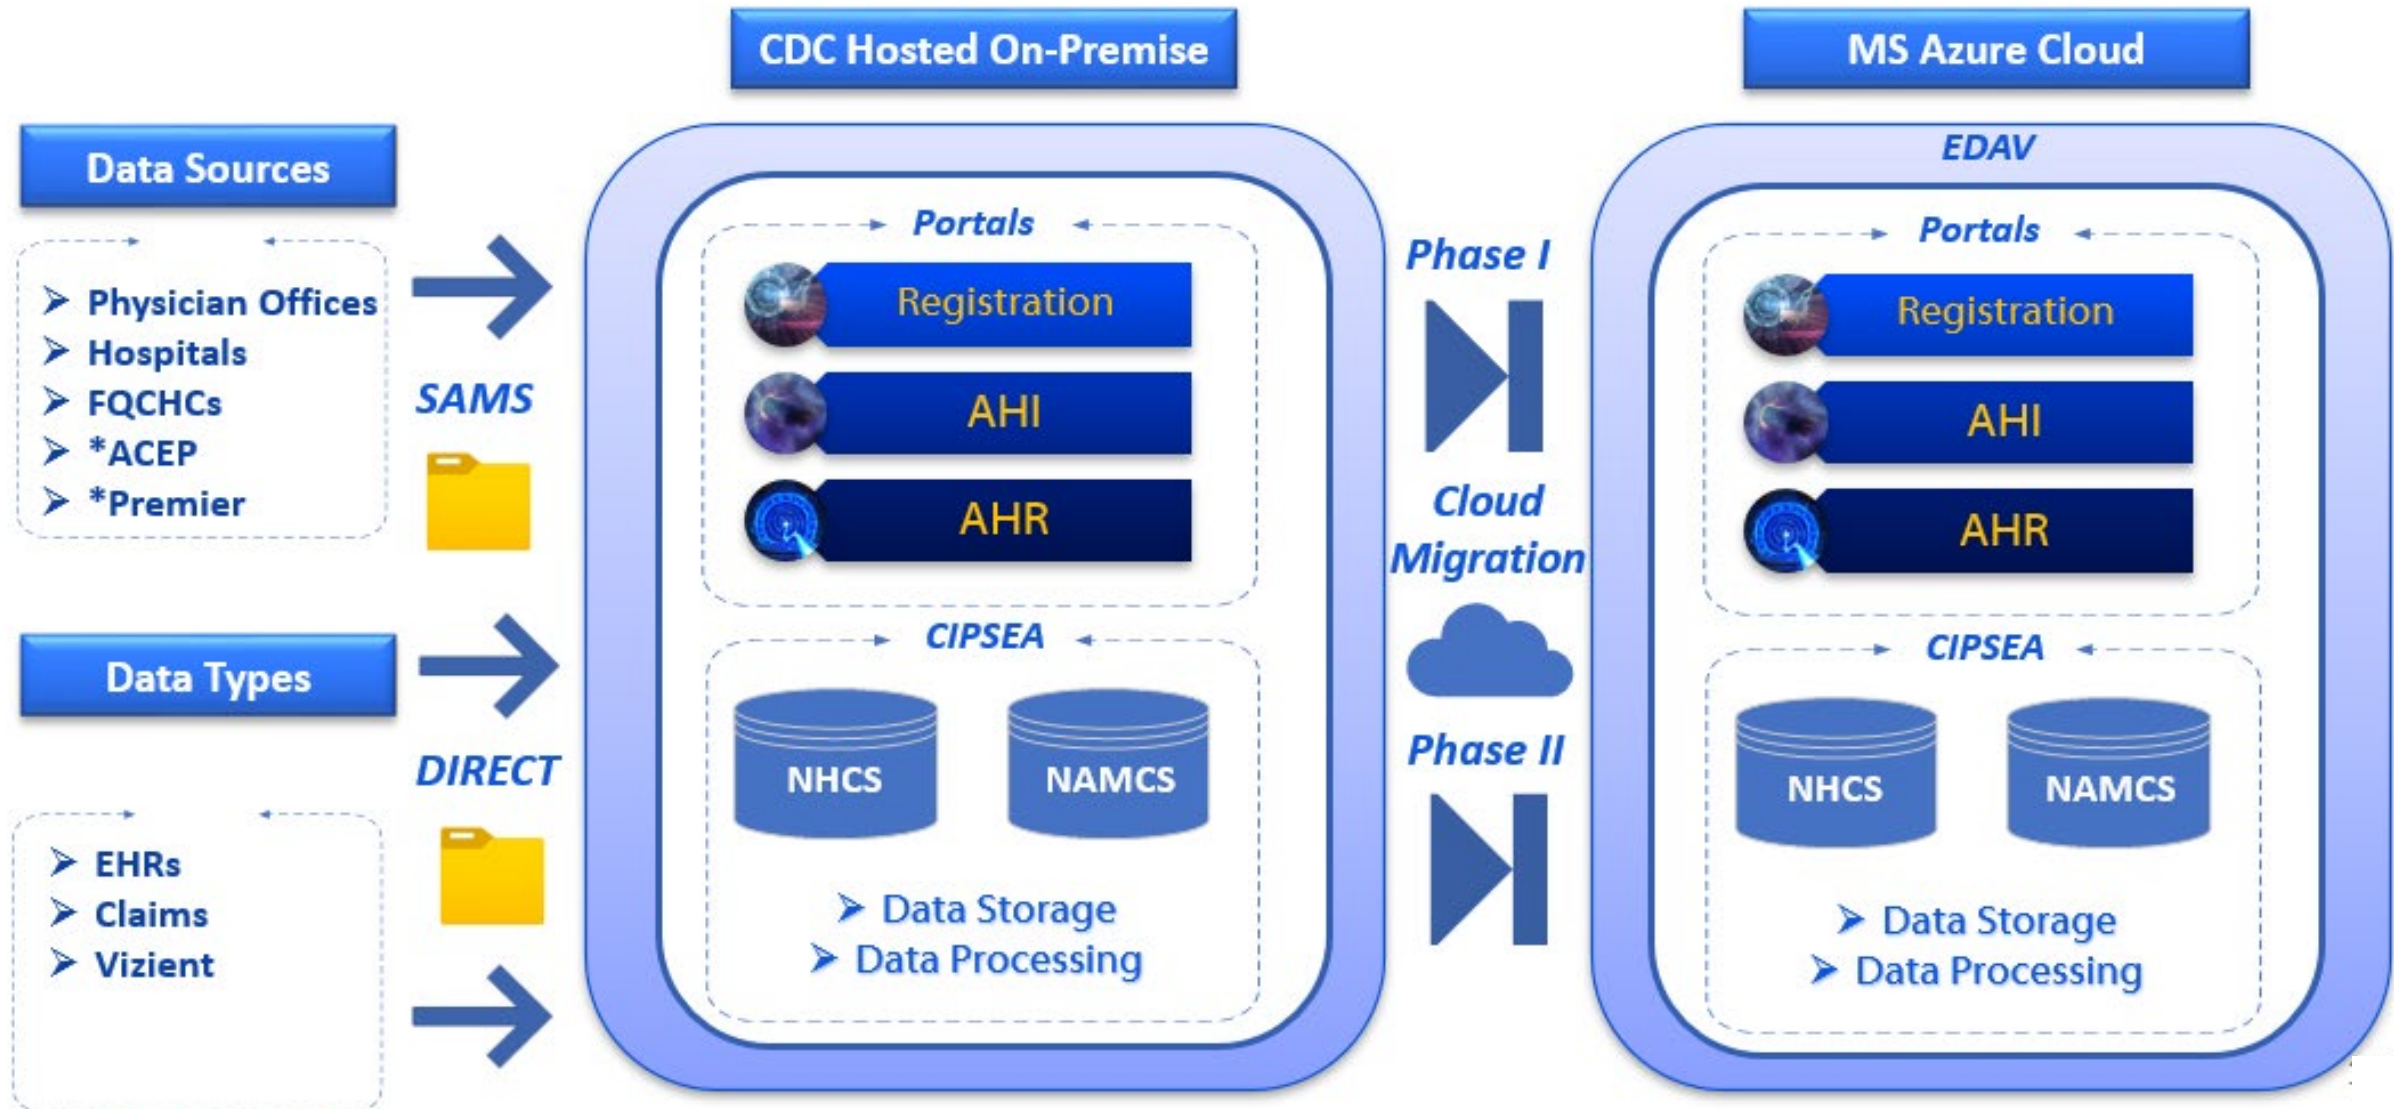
Data Sources

Physician Offices
Hospitals
FQCHCs
*ACEP
*Premier

SAMS

Data Types

DIRECT

EHRs
Claims
Vizient

CDC Hosted On-Premise

Portals
Registration
AHI
AHR

CIPSEA
NHCS
NAMCS
Data Storage
Data Processing

Phase I
Cloud Migration
Phase II

MS Azure Cloud

EDAV

Portals
Registration
AHI
AHR

CIPSEA
NHCS
NAMCS
Data Storage
Data Processing